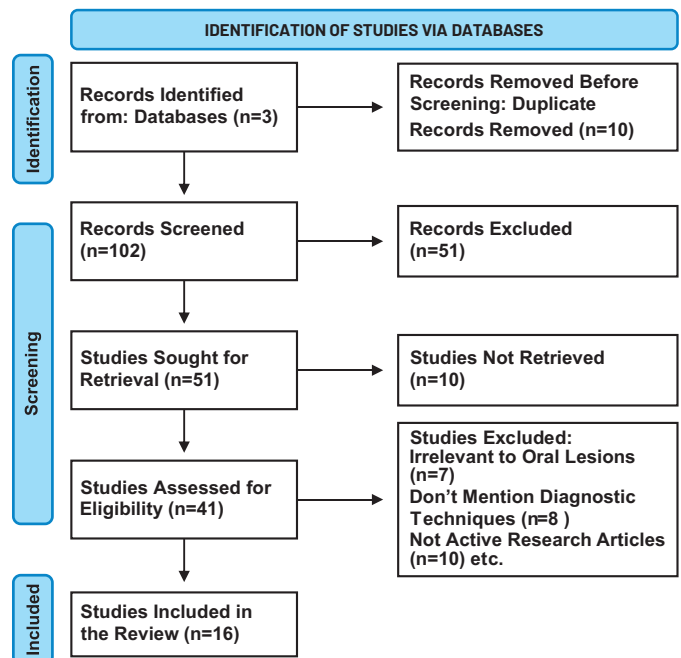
IDENTIFICATION OF STUDIES VIA DATABASES

Identification

Records Identified from: Databases (n=3)

Records Removed Before Screening: Duplicate Records Removed (n=10)

Screening

Records Screened (n=102)

Records Excluded (n=51)

Studies Sought for Retrieval (n=51)

Studies Not Retrieved (n=10)

Studies Assessed for Eligibility (n=41)

Studies Excluded: Irrelevant to Oral Lesions (n=7)
Don’t Mention Diagnostic Techniques (n=8 )
Not Active Research Articles (n=10) etc.

Included

Studies Included in the Review (n=16)